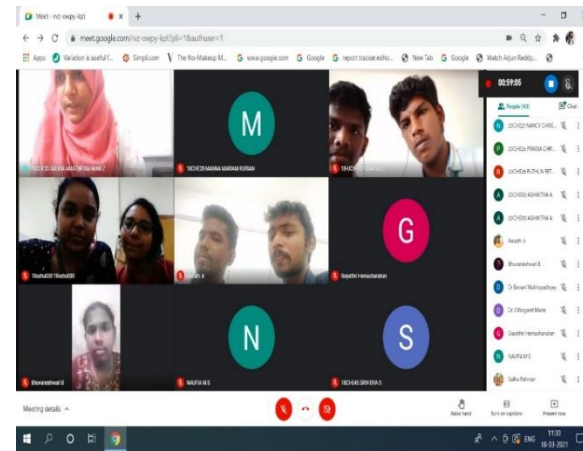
Meet - nvz-owpy-kpt
meet.google.com/nvz-owpy-kpt?pli=1&authuser=1
Apps
Variation is useful t...
Simpli.com
The No-Makeup M...
www.google.com
Google
report tracker.estho...
New Tab
Google
Watch Arjun Reddy...

00:59:05

People (43)
Chat

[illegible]
M
18CHE28 MARINA MARIAM KURIAN
18CHE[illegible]
18che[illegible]
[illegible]
G
Gayathri Hemachandran
Bhuvaneshwari B
N
NAUFIA M S
S
18CHE85 SRIVIDYA S

20CHE01 NANCY CHRIS...
20CHE0x PRABIA CHR...
20CHE04 RUTHLIN RET...
20CHE00 ASHWITHA A
20CHE00 ASHWITHA A
Ayush A
Bhuvaneshwari B
Dr Bineet Mukhopadhyay
Dr J Margaret Marie
Gayathri Hemachandran
NAUFIA M S
Sidha Rahman

Meeting details
Raise hand
Turn on captions
Present now

ENG
11:30
18-03-2021